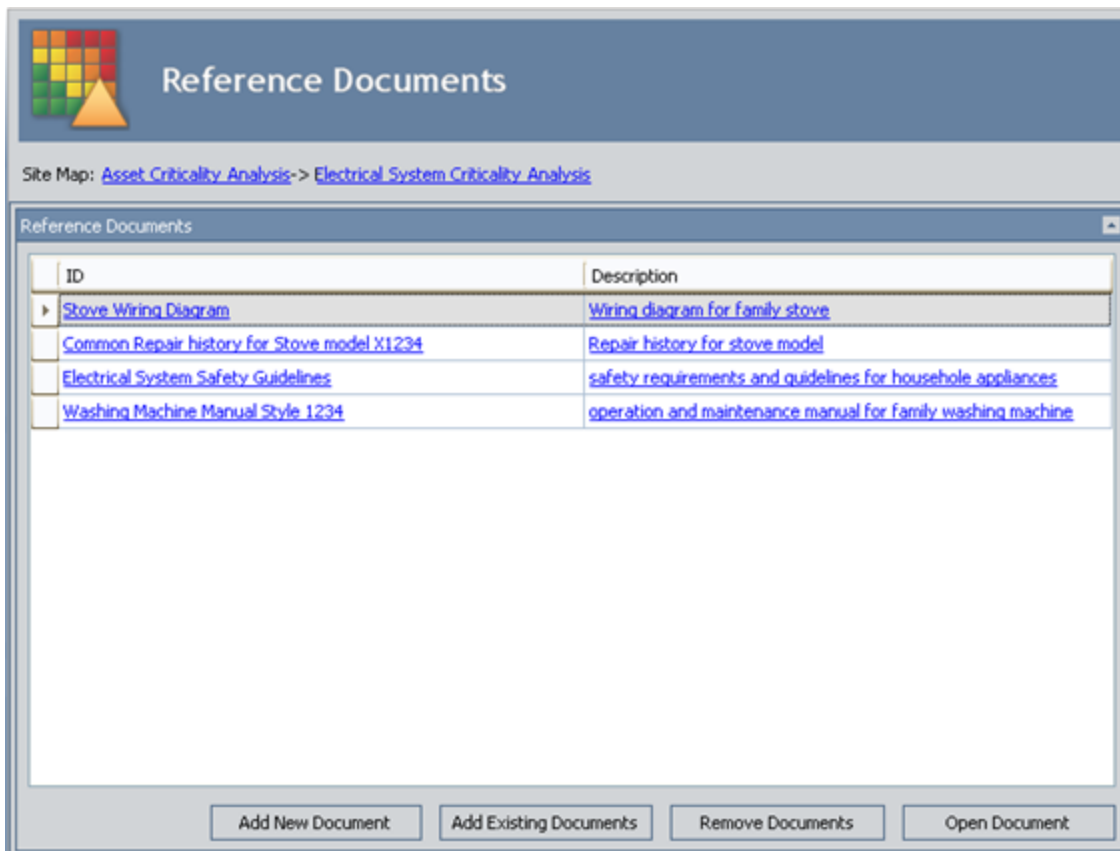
Reference Documents

Site Map: Asset Criticality Analysis-> Electrical System Criticality Analysis

Reference Documents

| ID | Description |
|---|---|
| Stove Wiring Diagram | Wiring diagram for family stove |
| Common Repair history for Stove model X1234 | Repair history for stove model |
| Electrical System Safety Guidelines | safety requirements and guidelines for househole appliances |
| Washing Machine Manual Style 1234 | operation and maintenance manual for family washing machine |

Add New Document
Add Existing Documents
Remove Documents
Open Document